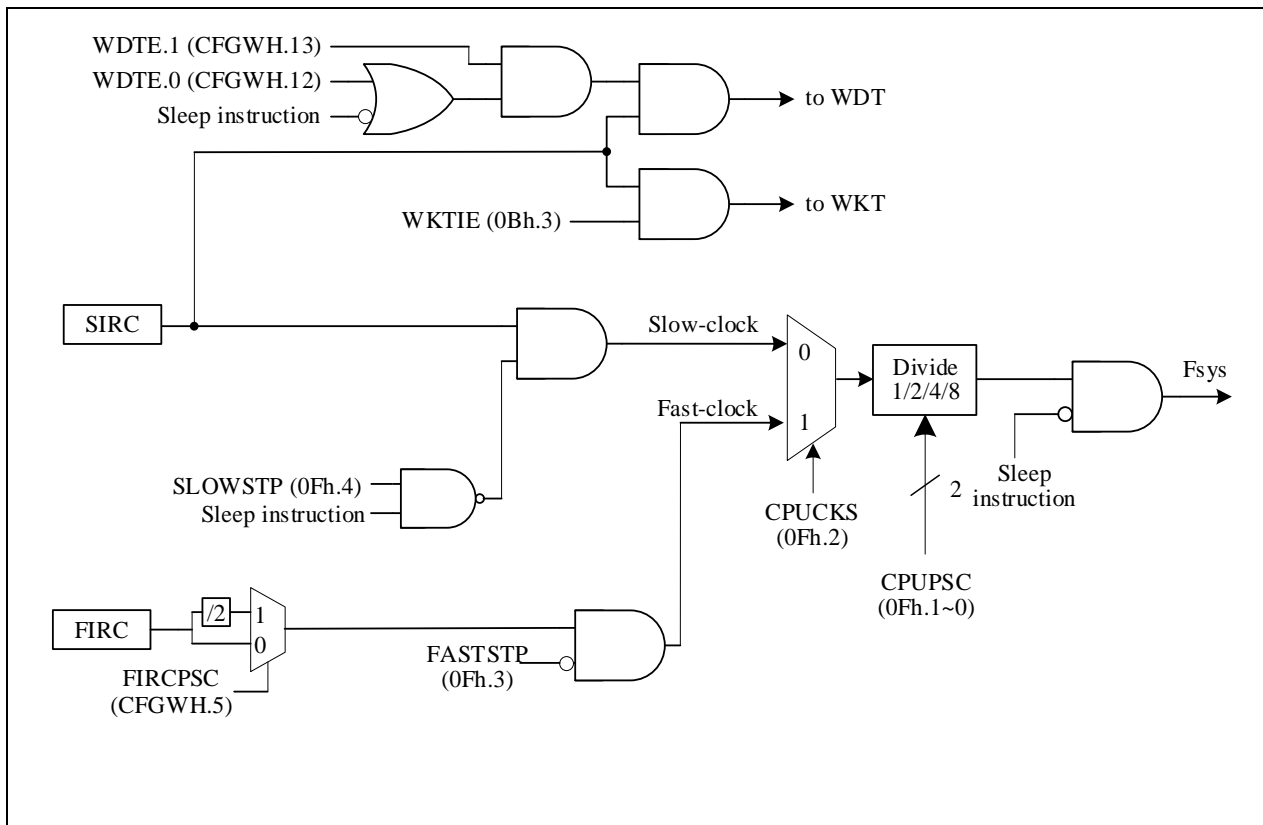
WDTE.1 (CFGWH.13)
WDTE.0 (CFGWH.12)
Sleep instruction
to WDT
WKTIE (0Bh.3)
to WKT
SIRC
Slow-clock
0
Fast-clock
1
Divide 1/2/4/8
Fsys
Sleep instruction
2
SLOWSTP (0Fh.4)
Sleep instruction
CPUCKS (0Fh.2)
CPUPSC (0Fh.1~0)
FIRC
/2
1
0
FIRCPSC (CFGWH.5)
FASTSTP (0Fh.3)